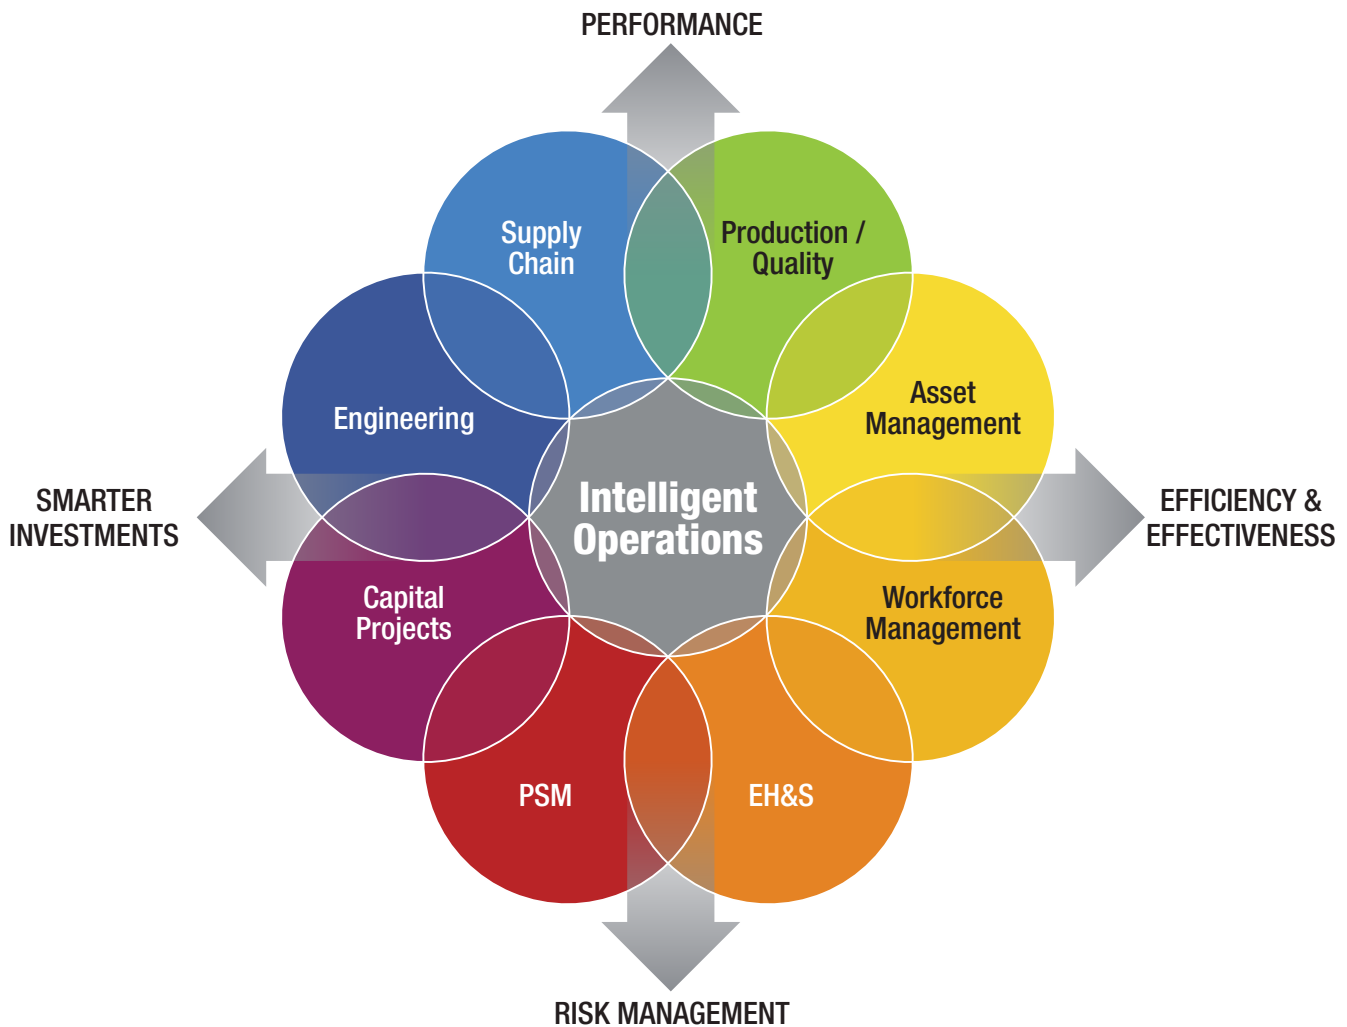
PERFORMANCE

Supply Chain

Production / Quality

Engineering

Asset Management

SMARTER INVESTMENTS

Intelligent Operations

EFFICIENCY & EFFECTIVENESS

Capital Projects

Workforce Management

PSM

EH&S

RISK MANAGEMENT